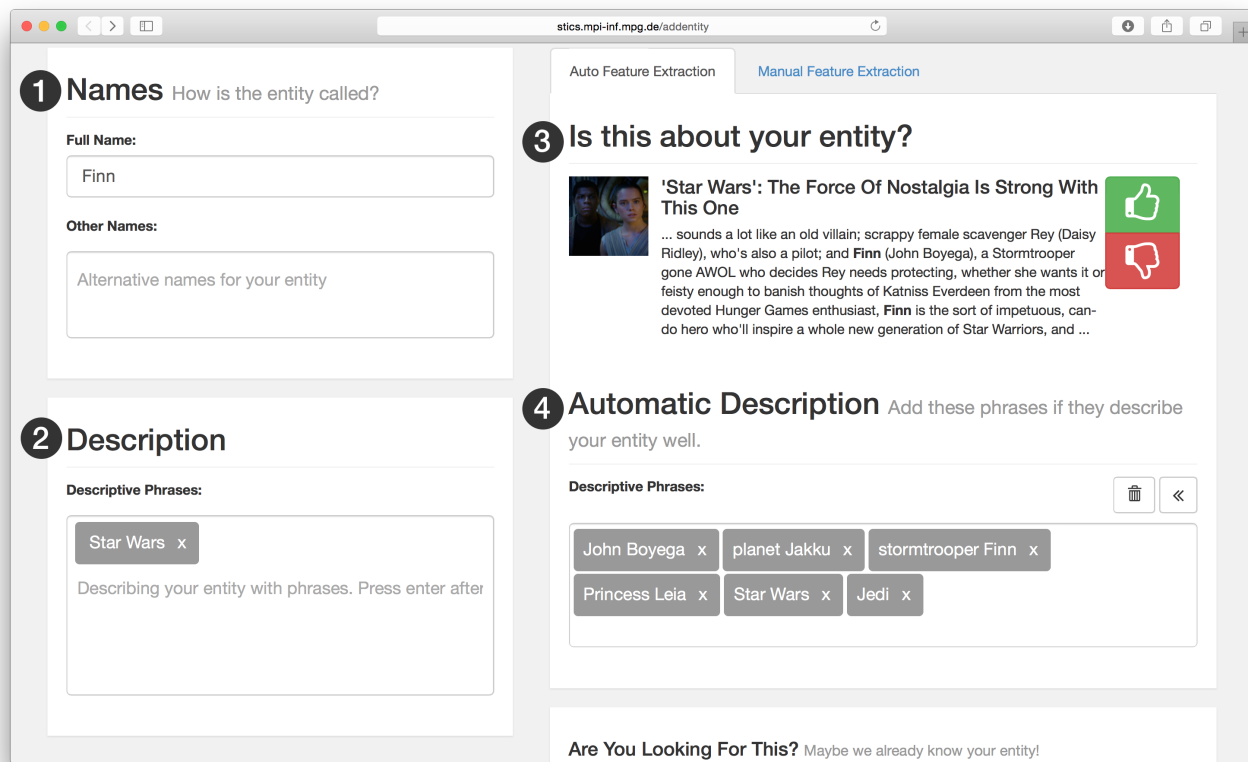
stics.mpi-inf.mpg.de/addentity

1 Names How is the entity called?

Full Name:

Finn

Other Names:

Alternative names for your entity

2 Description

Descriptive Phrases:

Star Wars x

Describing your entity with phrases. Press enter after

Auto Feature Extraction

Manual Feature Extraction

3 Is this about your entity?

'Star Wars': The Force Of Nostalgia Is Strong With This One

... sounds a lot like an old villain; scrappy female scavenger Rey (Daisy Ridley), who's also a pilot; and Finn (John Boyega), a Stormtrooper gone AWOL who decides Rey needs protecting, whether she wants it or feisty enough to banish thoughts of Katniss Everdeen from the most devoted Hunger Games enthusiast, Finn is the sort of impetuous, can-do hero who'll inspire a whole new generation of Star Warriors, and ...

4 Automatic Description Add these phrases if they describe your entity well.

Descriptive Phrases:

John Boyega x planet Jakku x stormtrooper Finn x Princess Leia x Star Wars x Jedi x

Are You Looking For This? Maybe we already know your entity!